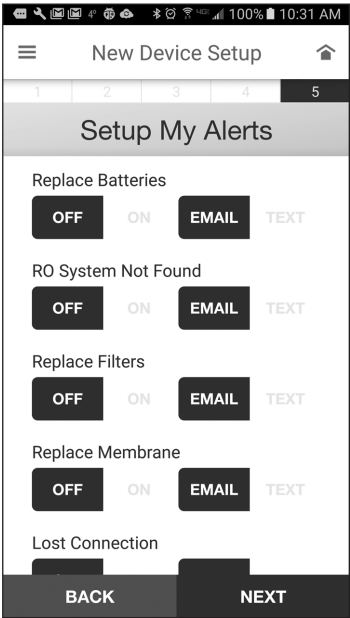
4G 100% 10:31 AM

New Device Setup

1 2 3 4 5

Setup My Alerts

Replace Batteries

OFF ON EMAIL TEXT

RO System Not Found

OFF ON EMAIL TEXT

Replace Filters

OFF ON EMAIL TEXT

Replace Membrane

OFF ON EMAIL TEXT

Lost Connection

BACK NEXT